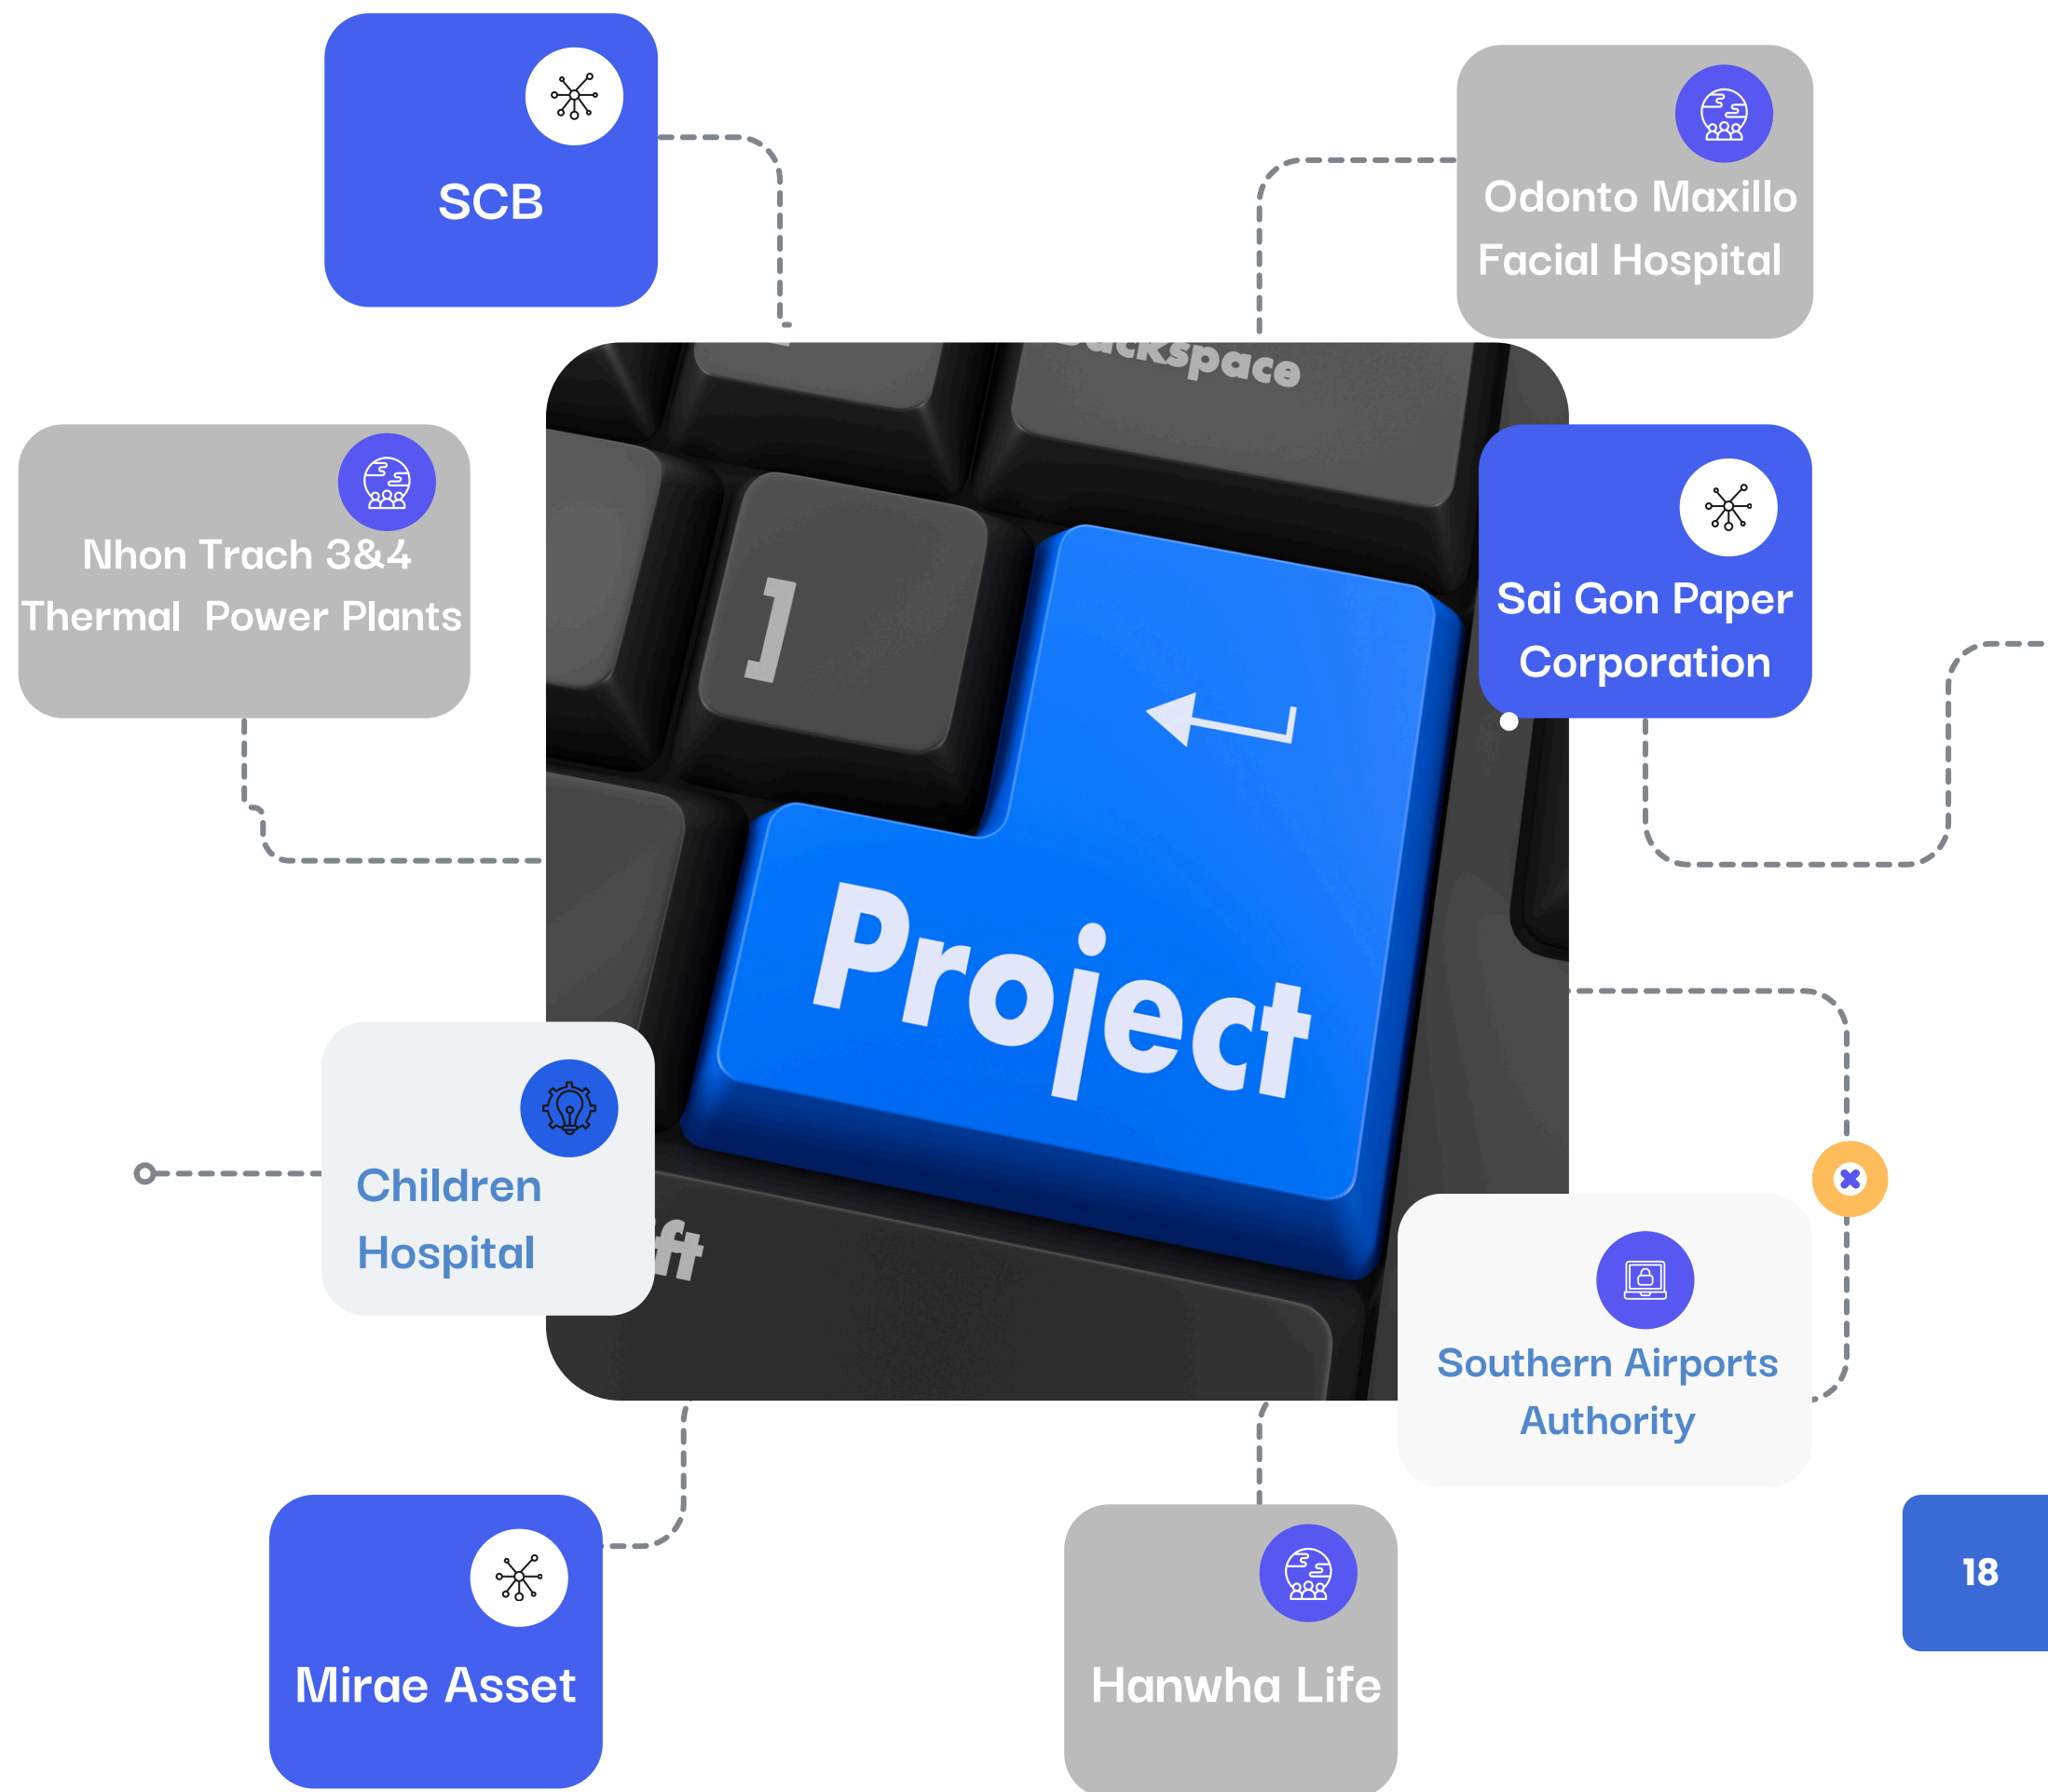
SCB

Odonto Maxillo Facial Hospital

Nhon Trach 3&4 Thermal Power Plants

Sai Gon Paper Corporation

Backspace

]

Project

ift

Children Hospital

Southern Airports Authority

Mirae Asset

Hanwha Life

18